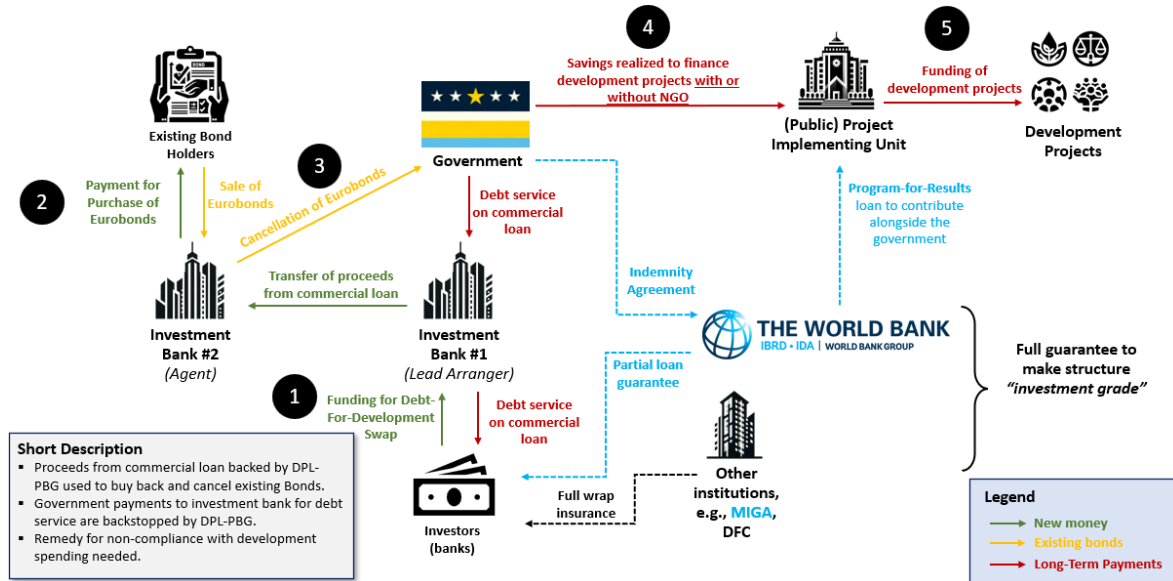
4

5

Savings realized to finance development projects with or without NGO

Funding of development projects

Existing Bond Holders

Government

(Public) Project Implementing Unit

Development Projects

2

Payment for Purchase of Eurobonds

Sale of Eurobonds

3

Cancellation of Eurobonds

Debt service on commercial loan

Program-for-Results loan to contribute alongside the government

Transfer of proceeds from commercial loan

Indemnity Agreement

Investment Bank #2 (Agent)

Investment Bank #1 (Lead Arranger)

THE WORLD BANK
IBRD • IDA | WORLD BANK GROUP

Full guarantee to make structure "investment grade"

Partial loan guarantee

1

Funding for Debt-For-Development Swap

Debt service on commercial loan

Short Description
▪ Proceeds from commercial loan backed by DPL-PBG used to buy back and cancel existing Bonds.
▪ Government payments to investment bank for debt service are backstopped by DPL-PBG.
▪ Remedy for non-compliance with development spending needed.

Full wrap insurance

Investors (banks)

Other institutions, e.g., MIGA, DFC

Legend
New money
Existing bonds
Long-Term Payments